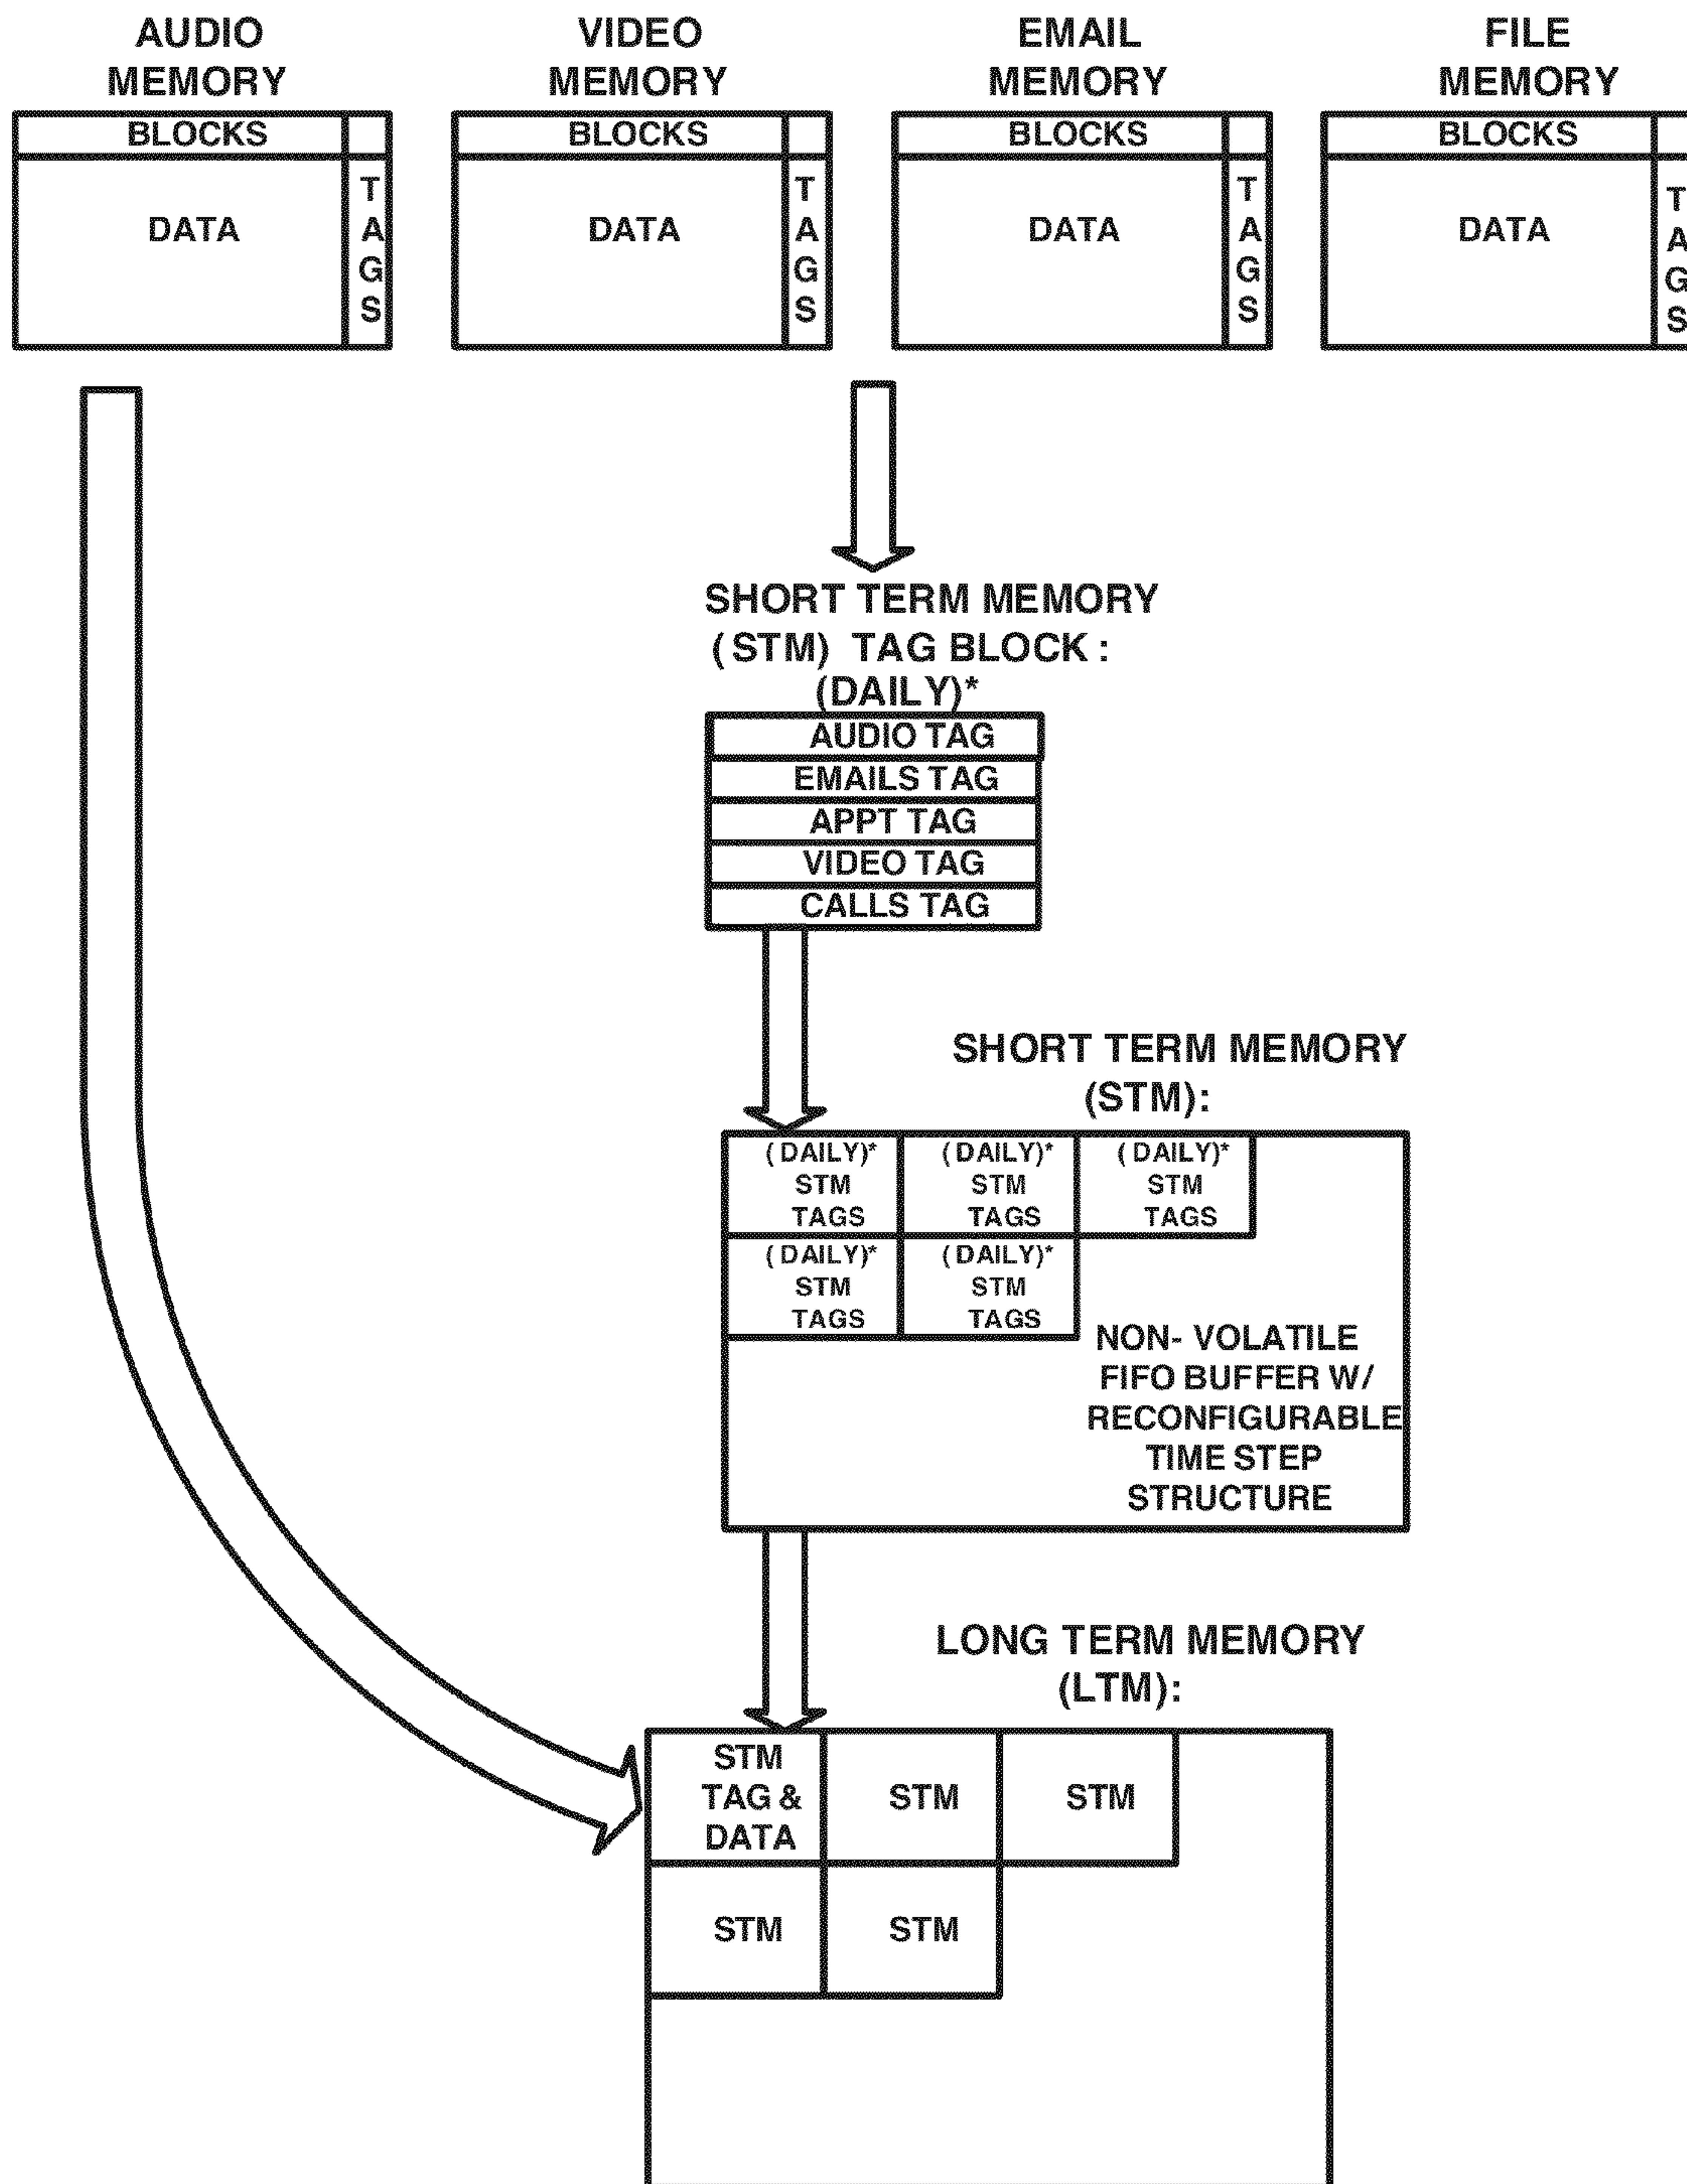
AUDIO MEMORY

BLOCKS

DATA

TAGS

VIDEO MEMORY

BLOCKS

DATA

TAGS

EMAIL MEMORY

BLOCKS

DATA

TAGS

FILE MEMORY

BLOCKS

DATA

TAGS

SHORT TERM MEMORY (STM) TAG BLOCK : (DAILY)*

AUDIO TAG
EMAILS TAG
APPT TAG
VIDEO TAG
CALLS TAG

SHORT TERM MEMORY (STM):

(DAILY)* STM TAGS
(DAILY)* STM TAGS
(DAILY)* STM TAGS
(DAILY)* STM TAGS
(DAILY)* STM TAGS

NON- VOLATILE FIFO BUFFER W/ RECONFIGURABLE TIME STEP STRUCTURE

LONG TERM MEMORY (LTM):

STM TAG & DATA
STM
STM
STM
STM